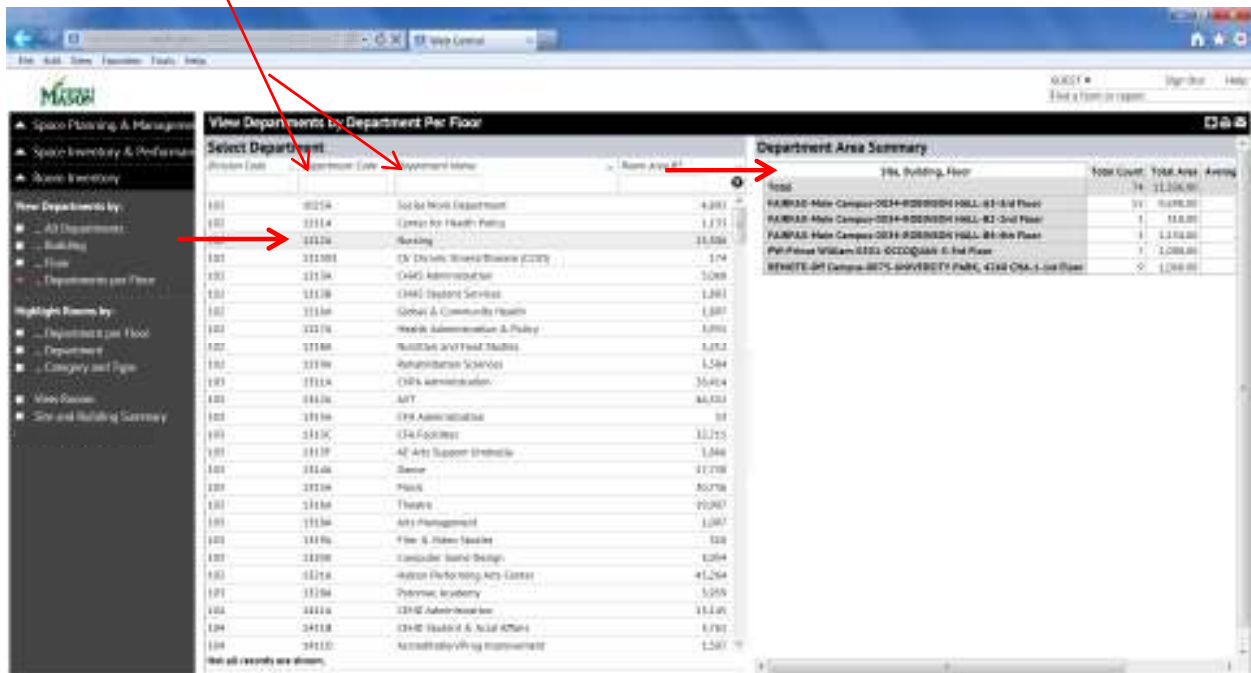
File Edit View Favorites Tools Help

Web Central

MASON

GUEST ▾ Sign Out Help
Find a Form or report

Space Planning & Management
Space Inventory & Performance
Room Inventory

View Departments by:
... All Departments
... Building
... Floor
... Departments per Floor

Highlight Rooms by:
... Department per Floor
... Department
... Category and Type

View Rooms
Site and Building Summary

View Departments by Department Per Floor

Select Department

| Division Code | Department Code | Department Name | Room Area ft² |
|---|---|---|---|
| 101 | 10254 | Social Work Department | 4,203 |
| 101 | 13114 | Center for Health Policy | 1,131 |
| 101 | 1312A | Nursing | 11,556 |
| 101 | 13130S | Ctr Chronic Illness/Disease (CCID) | 174 |
| 101 | 1313A | CHHS Administration | 5,068 |
| 101 | 1313B | CHHS Student Services | 1,863 |
| 101 | 1316A | Global & Community Health | 1,887 |
| 101 | 1317A | Health Administration & Policy | 3,091 |
| 101 | 1318A | Nutrition and Food Studies | 3,253 |
| 101 | 1319A | Rehabilitation Sciences | 1,584 |
| 103 | 1311A | CVPA Administration | 10,414 |
| 103 | 1312A | ART | 44,553 |
| 103 | 1313A | CPA Administration | 53 |
| 103 | 1313C | CPA Facilities | 12,215 |
| 103 | 1313F | AE Arts Support Umbrella | 1,346 |
| 103 | 1314A | Dance | 17,708 |
| 103 | 1315A | Music | 30,756 |
| 103 | 1316A | Theatre | 19,067 |
| 103 | 1318A | Arts Management | 1,007 |
| 103 | 1319A | Film & Video Studies | 588 |
| 103 | 1320B | Computer Game Design | 4,094 |
| 103 | 1321A | Hylton Performing Arts Center | 45,264 |
| 103 | 1328A | Potomac Academy | 5,059 |
| 104 | 1411A | CEHD Administration | 13,145 |
| 104 | 1411B | CEHD Student & Acad Affairs | 3,781 |
| 104 | 1411D | Accreditation/Prog Improvement | 1,587 |

Not all records are shown.

Department Area Summary

| Site, Building, Floor | Total Count | Total Area | Averag |
|---|---|---|---|
| Total | 74 | 11,556.00 | |
| FAIRFAX-Main Campus-0034-ROBINSON HALL-B3-3rd Floor | 11 | 9,698.00 | |
| FAIRFAX-Main Campus-0034-ROBINSON HALL-B2-2nd Floor | 1 | 318.00 | |
| FAIRFAX-Main Campus-0034-ROBINSON HALL-B4-4th Floor | 1 | 1,174.00 | |
| PW-Prince William-0351-OCCOQUAN-E-3rd Floor | 7 | 1,098.00 | |
| REMOTE-Off Campus-0075-UNIVERSITY PARK, 4260 Chai...-1st Floor | 0 | 1,268.00 | |